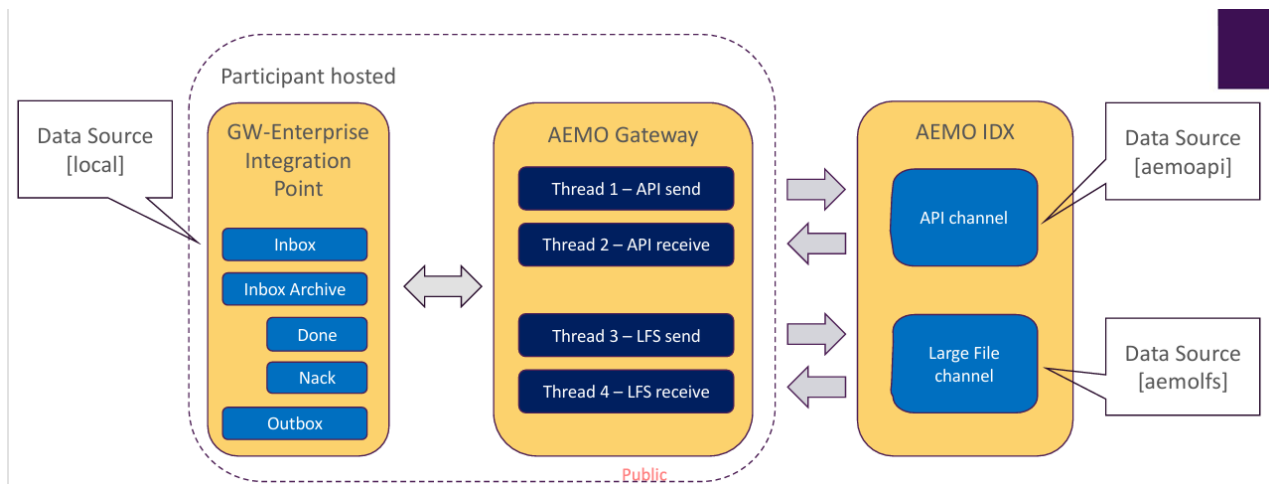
Participant hosted

Data Source [local]

GW-Enterprise Integration Point

Inbox

Inbox Archive

Done

Nack

Outbox

AEMO Gateway

Thread 1 – API send

Thread 2 – API receive

Thread 3 – LFS send

Thread 4 – LFS receive

AEMO IDX

API channel

Large File channel

Data Source [aemoapi]

Data Source [aemolfs]

Public